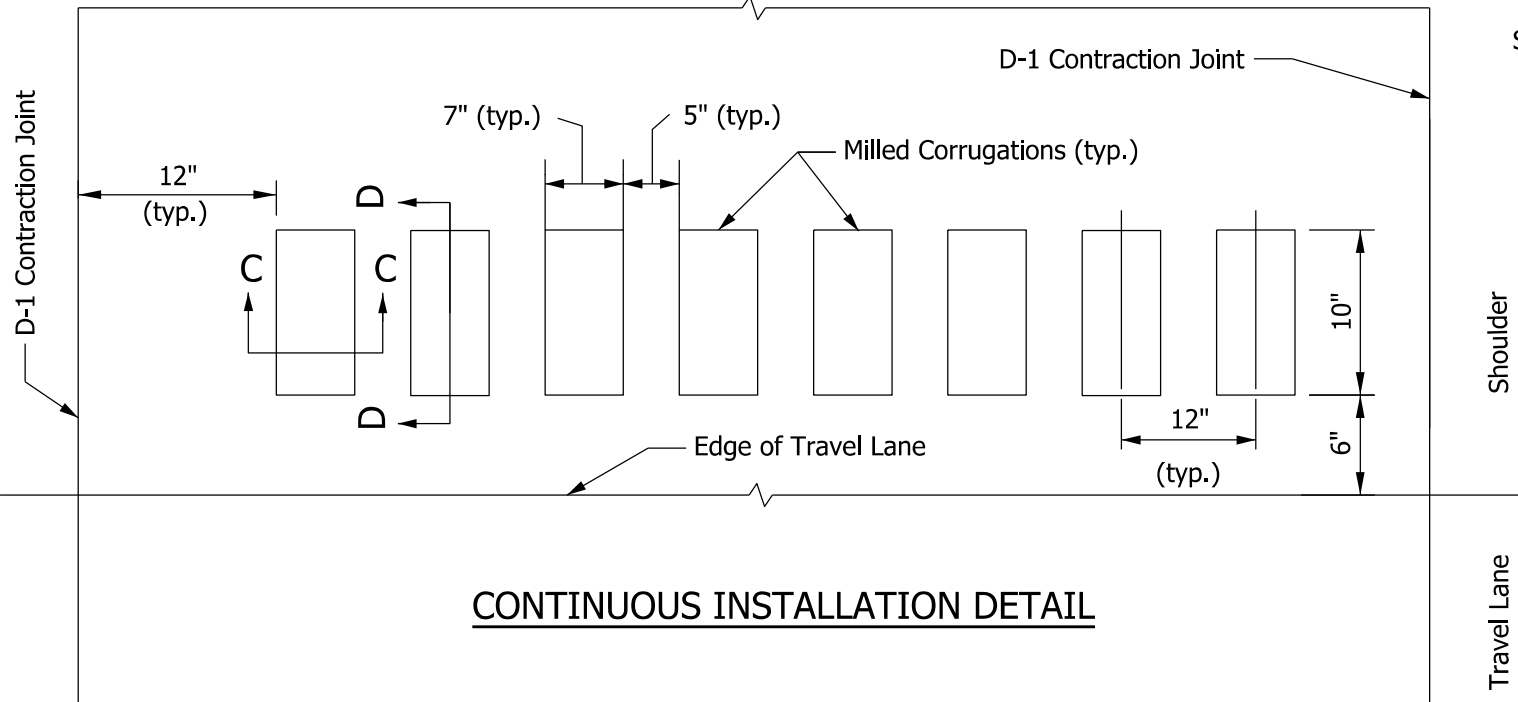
D-1 Contraction Joint

D-1 Contraction Joint

7" (typ.)

5" (typ.)

Milled Corrugations (typ.)

12"
(typ.)

D

C

C

D

10"

12"
(typ.)

6"

Edge of Travel Lane

Shoulder

Travel Lane

CONTINUOUS INSTALLATION DETAIL